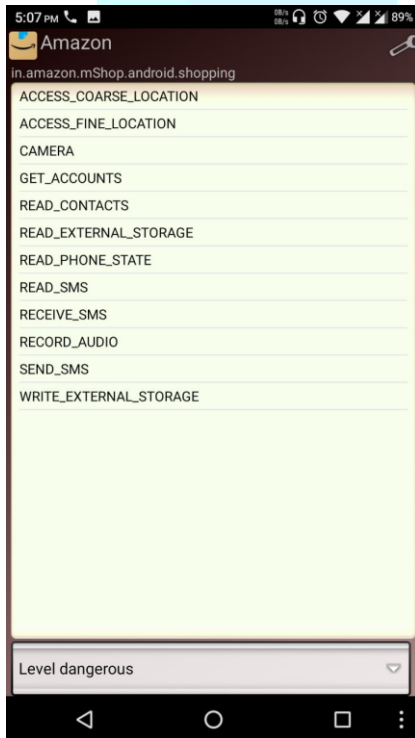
5:07 PM 0B/s 0B/s 89%

Amazon

in.amazon.mShop.android.shopping

ACCESS_COARSE_LOCATION

ACCESS_FINE_LOCATION

CAMERA

GET_ACCOUNTS

READ_CONTACTS

READ_EXTERNAL_STORAGE

READ_PHONE_STATE

READ_SMS

RECEIVE_SMS

RECORD_AUDIO

SEND_SMS

WRITE_EXTERNAL_STORAGE

Level dangerous